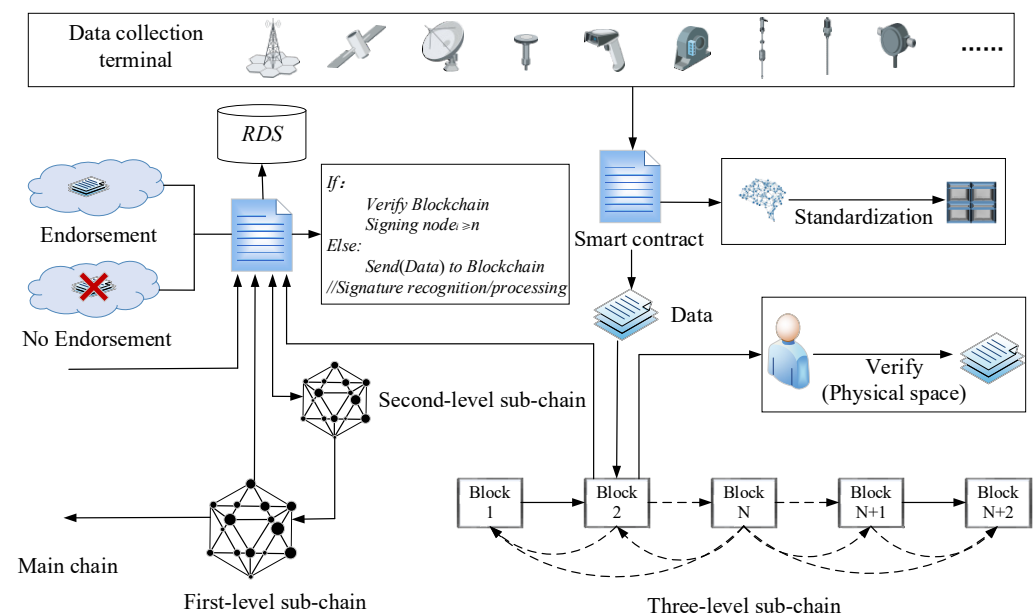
Data collection terminal

......

RDS

Endorsement

No Endorsement

If：
Verify Blockchain
Signing node$_i \geqslant n$
Else:
Send(Data) to Blockchain
//Signature recognition/processing

Smart contract

Standardization

Data

Verify
(Physical space)

Second-level sub-chain

Main chain

First-level sub-chain

Block 1

Block 2

Block N

Block N+1

Block N+2

Three-level sub-chain